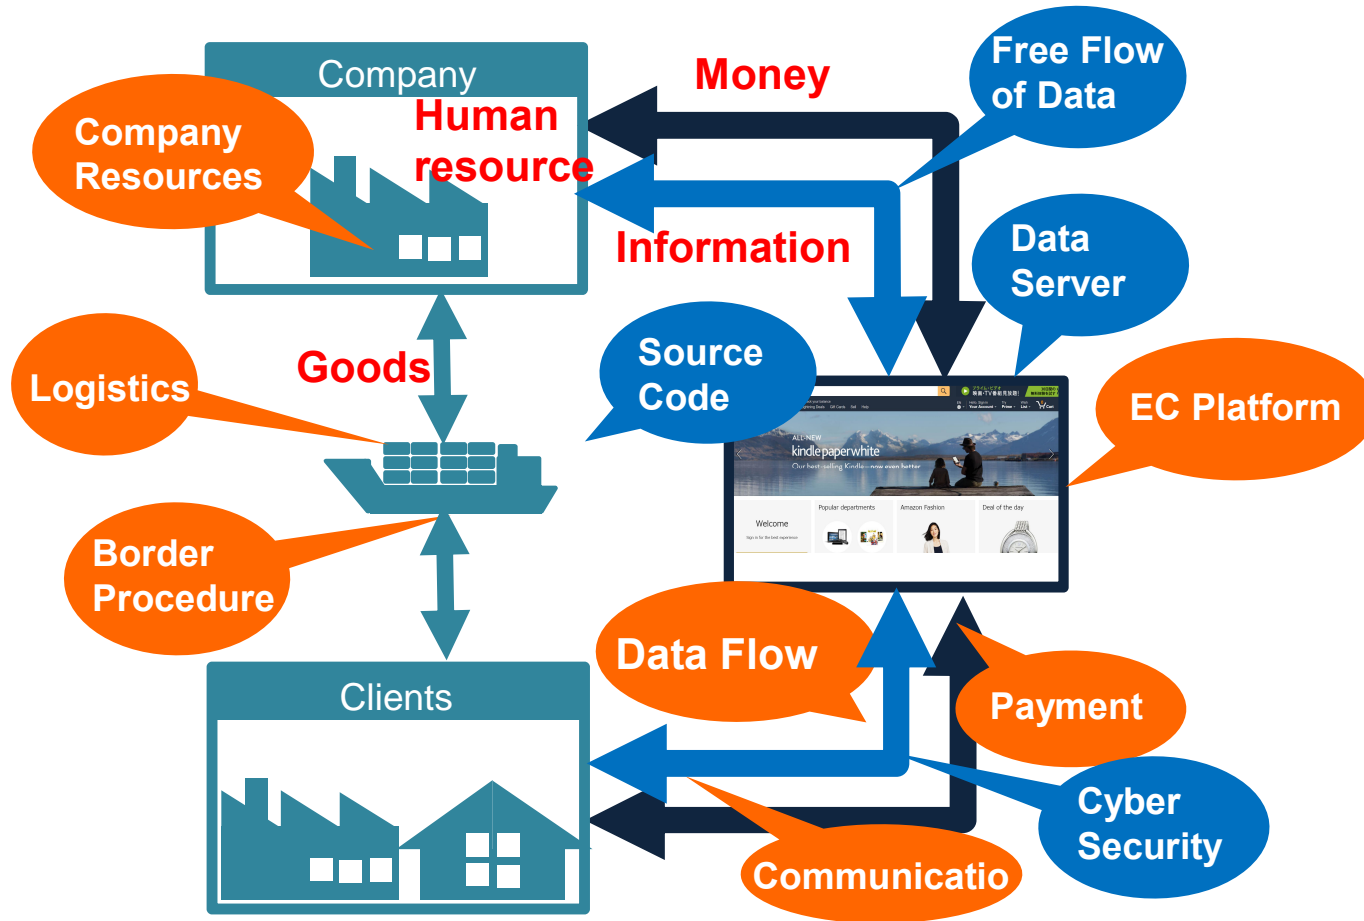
Company

Company Resources

Human resource

Money

Free Flow of Data

Information

Data Server

Logistics

Goods

Source Code

EC Platform

ALL-NEW
kindle paperwhite
Our best-selling Kindle—now even better

Welcome

Popular departments

Amazon Fashion

Deal of the day

Border Procedure

Data Flow

Payment

Clients

Cyber Security

Communicatio